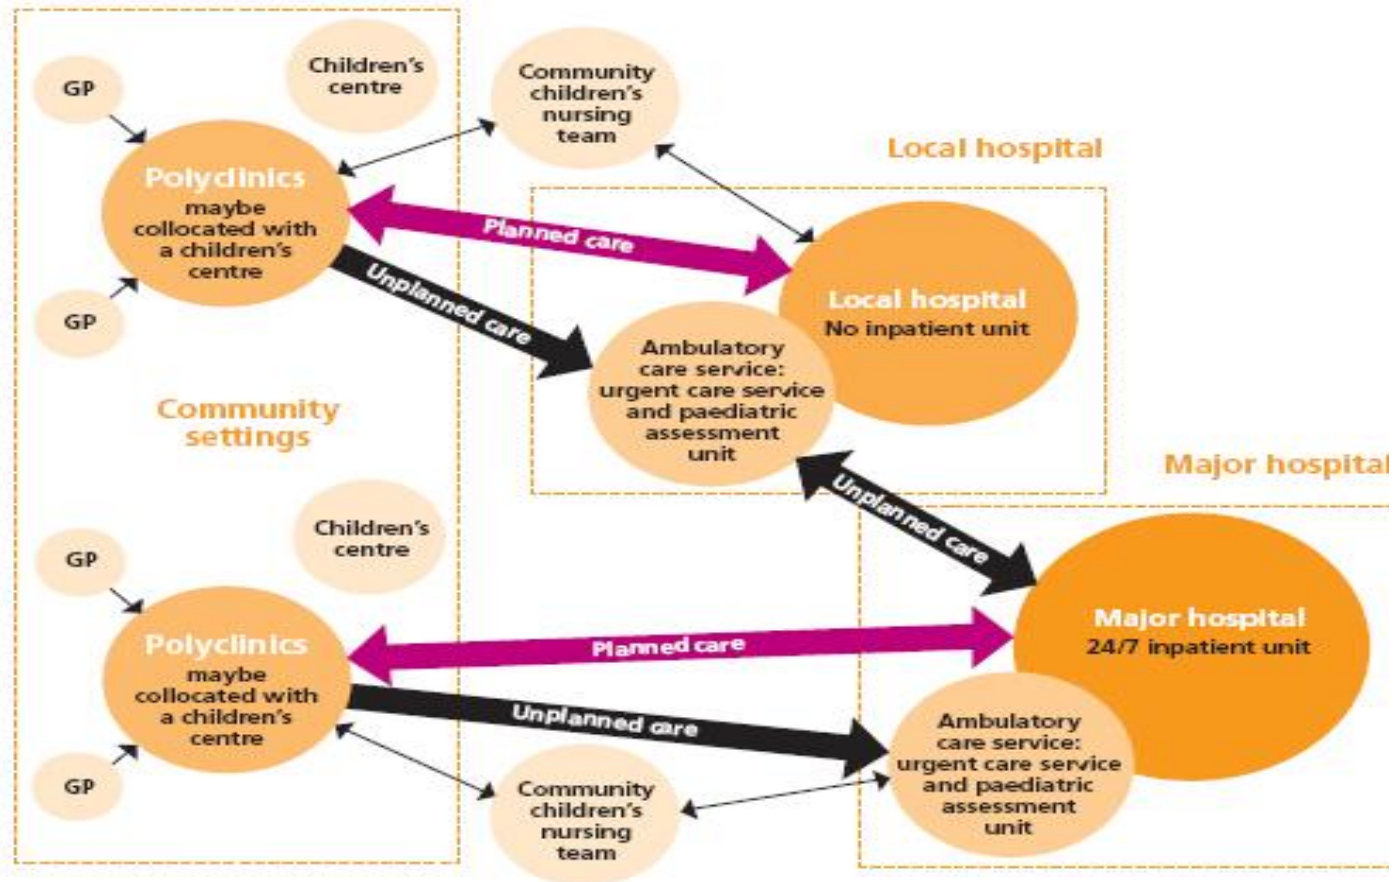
GP

Children's centre

Community children's nursing team

Polyclinics
maybe collocated with a children's centre

GP

Local hospital

Planned care

Unplanned care

Local hospital
No inpatient unit

Ambulatory care service: urgent care service and paediatric assessment unit

Community settings

Major hospital

Unplanned care

Children's centre

GP

Polyclinics
maybe collocated with a children's centre

Planned care

Major hospital
24/7 inpatient unit

Unplanned care

GP

Community children's nursing team

Ambulatory care service: urgent care service and paediatric assessment unit